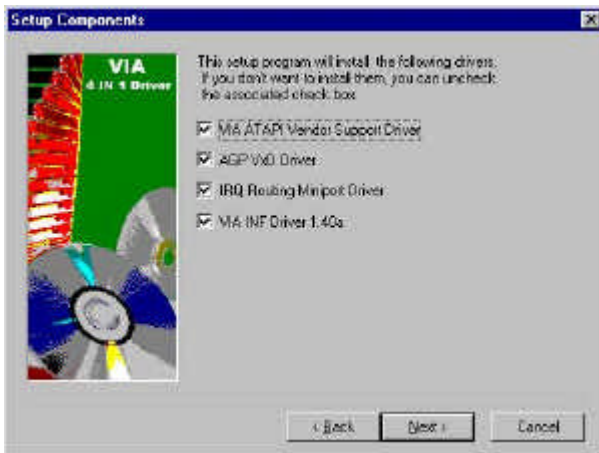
Setup Components

VIA
4 IN 1 Driver

This setup program will install the following drivers. If you don't want to install them, you can uncheck the associated check box.

VIA ATAPI Vendor Support Driver

AGP VxD Driver

IRQ Routing Miniport Driver

VIA INF Driver 1.40a

< Back

Next >

Cancel